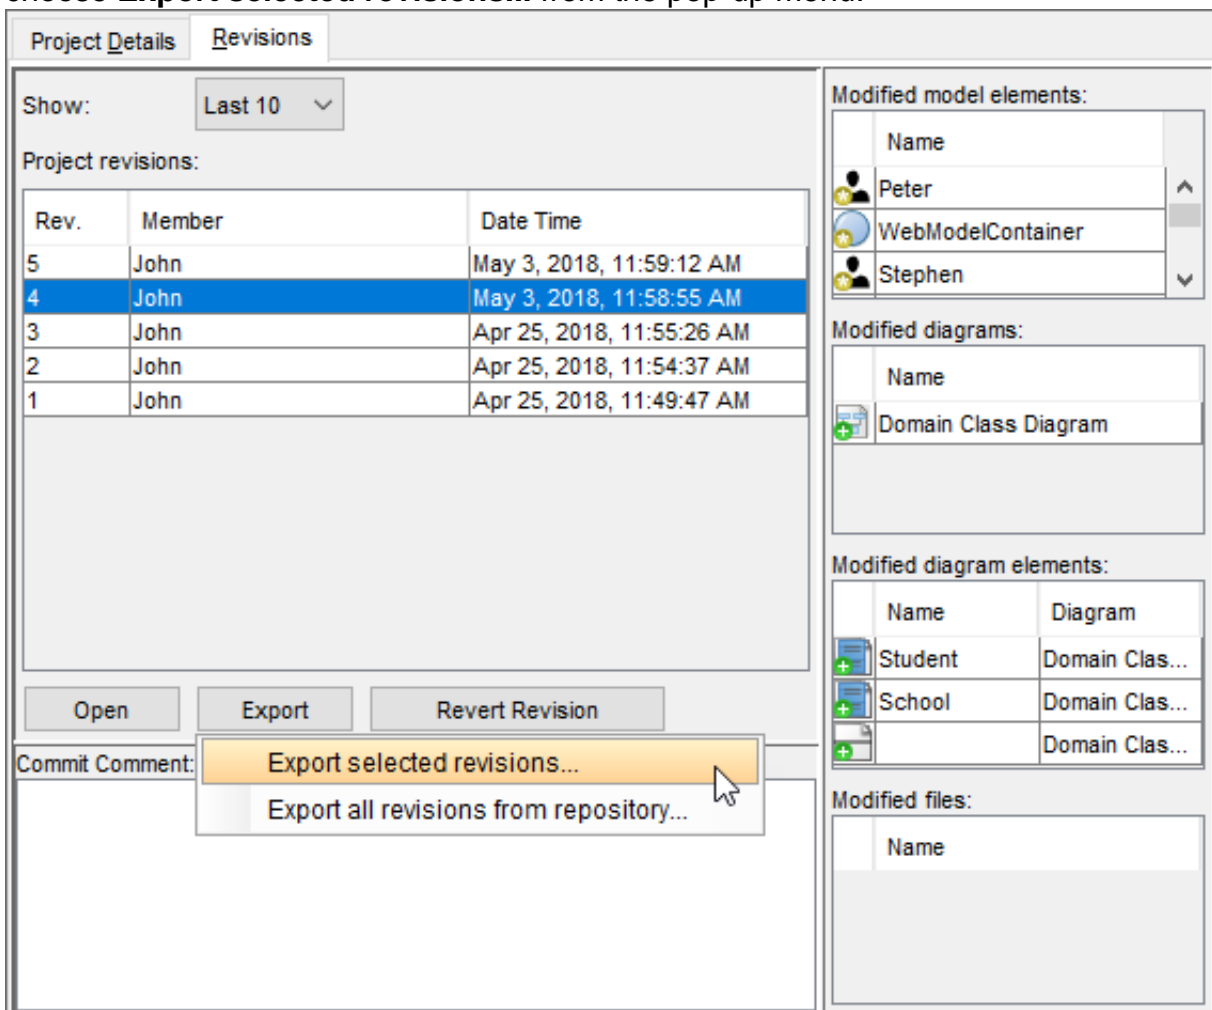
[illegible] Export selected revisions... from the pop-up menu.

Project Details | Revisions

Show: Last 10

Project revisions:

| Rev. | Member | Date Time |
|---|---|---|
| 5 | John | May 3, 2018, 11:59:12 AM |
| 4 | John | May 3, 2018, 11:58:55 AM |
| 3 | John | Apr 25, 2018, 11:55:26 AM |
| 2 | John | Apr 25, 2018, 11:54:37 AM |
| 1 | John | Apr 25, 2018, 11:49:47 AM |

Open | Export | Revert Revision

Commit Comment:

Export selected revisions...
Export all revisions from repository...

Modified model elements:

| Name |
|---|
| Peter |
| WebModelContainer |
| Stephen |

Modified diagrams:

| Name |
|---|
| Domain Class Diagram |

Modified diagram elements:

| Name | Diagram |
|---|---|
| Student | Domain Clas... |
| School | Domain Clas... |
| | Domain Clas... |

Modified files:

| Name |
|---|